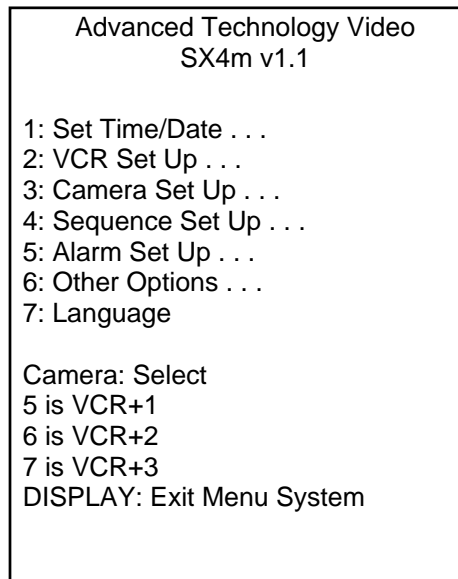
Advanced Technology Video
SX4m v1.1

1: Set Time/Date . . .
2: VCR Set Up . . .
3: Camera Set Up . . .
4: Sequence Set Up . . .
5: Alarm Set Up . . .
6: Other Options . . .
7: Language

Camera: Select
5 is VCR+1
6 is VCR+2
7 is VCR+3
DISPLAY: Exit Menu System